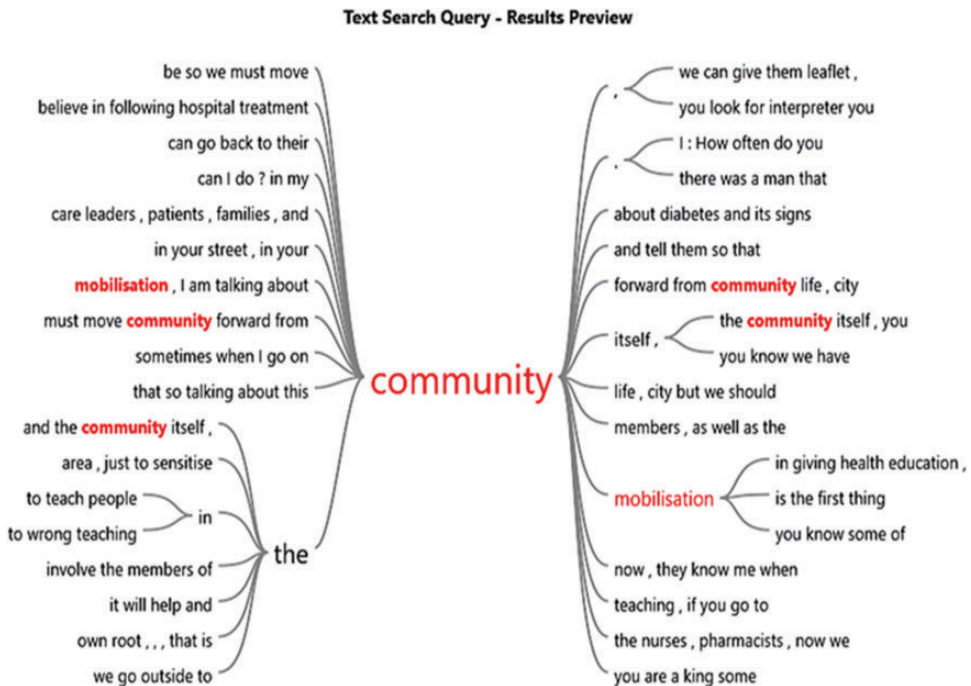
Text Search Query - Results Preview

be so we must move
believe in following hospital treatment
can go back to their
can I do ? in my
care leaders , patients , families , and
in your street , in your
mobilisation , I am talking about
must move community forward from
sometimes when I go on
that so talking about this
and the community itself ,
area , just to sensitise
to teach people
to wrong teaching
in
involve the members of
it will help and
own root , , , that is
we go outside to
the

community

,
we can give them leaflet ,
you look for interpreter you
.
I : How often do you
there was a man that
about diabetes and its signs
and tell them so that
forward from community life , city
itself ,
the community itself , you
you know we have
life , city but we should
members , as well as the
mobilisation
in giving health education ,
is the first thing
you know some of
now , they know me when
teaching , if you go to
the nurses , pharmacists , now we
you are a king some